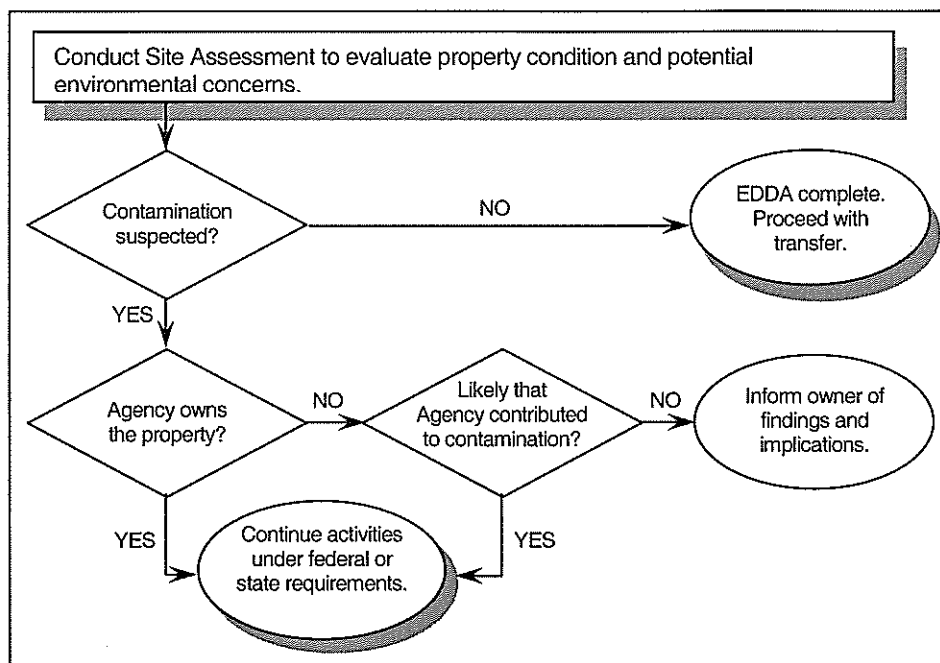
Conduct Site Assessment to evaluate property condition and potential environmental concerns.

Contamination suspected?

NO

EDDA complete. Proceed with transfer.

YES

Agency owns the property?

NO

Likely that Agency contributed to contamination?

NO

Inform owner of findings and implications.

YES

Continue activities under federal or state requirements.

YES